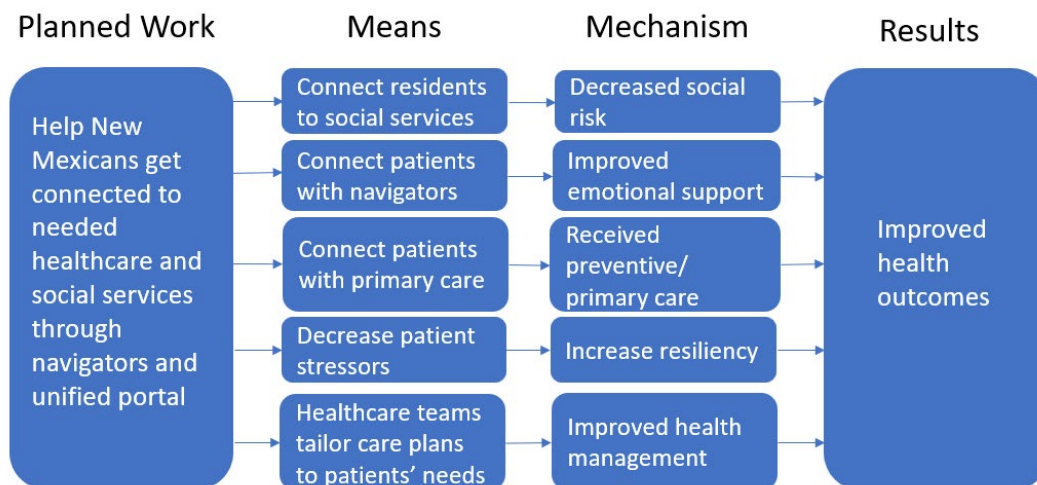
Planned Work

Means

Mechanism

Results

Help New Mexicans get connected to needed healthcare and social services through navigators and unified portal

Connect residents to social services

Decreased social risk

Connect patients with navigators

Improved emotional support

Connect patients with primary care

Received preventive/ primary care

Decrease patient stressors

Increase resiliency

Healthcare teams tailor care plans to patients' needs

Improved health management

Improved health outcomes